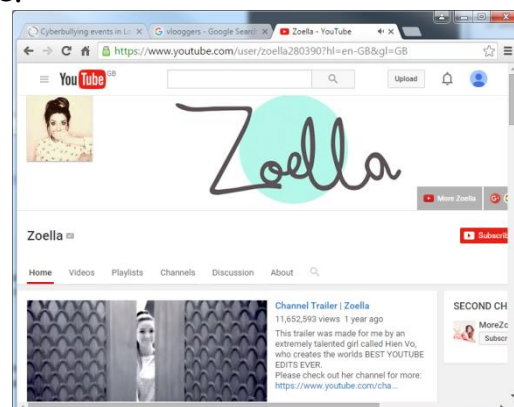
Cyberbullying events in L ×
vlooggers - Google Search ×
Zoella - YouTube ×
https://www.youtube.com/user/zoella280390?hl=en-GB&gl=GB
YouTube GB
Upload
Zoella
More Zoella
Zoella
Subscribe
Home Videos Playlists Channels Discussion About
Channel Trailer | Zoella
11,652,593 views 1 year ago
This trailer was made for me by an extremely talented girl called Hien Vo, who creates the worlds BEST YOUTUBE EDITS EVER.
Please check out her channel for more: https://www.youtube.com/cha...
SECOND CH
MoreZo
Subscr